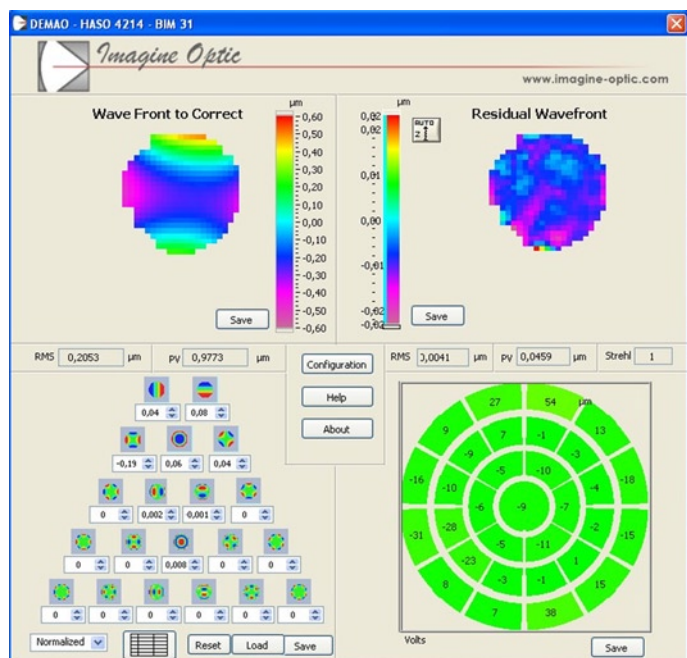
DEMAO - HASO 4214 - BIM 31

Imagine Optic

www.imagine-optic.com

Wave Front to Correct

µm

0,60
0,50
0,40
0,30
0,20
0,10
0,00
-0,10
-0,20
-0,30
-0,40
-0,50
-0,60

Save

µm

0,02
0,02

0,01

0,00

-0,01

-0,02
-0,02

AUTO

Residual Wavefront

Save

RMS 0,2053 µm PV 0,9773 µm

Configuration

Help

About

RMS 0,0041 µm PV 0,0459 µm Strehl 1

0,04 0,08

-0,19 0,06 0,04

0 0,002 0,001 0

0 0 0,000 0 0

0 0 0 0 0 0

Normalized

Reset Load Save

27 54 µm
9 7 -1 13
-9 -3
-5 -10
-16 -10 -4 -18
-6 -9 -7
-28 -2
-31 -15
-5 -11
-23 1
8 -3 -1 15
7 38

Volts

Save